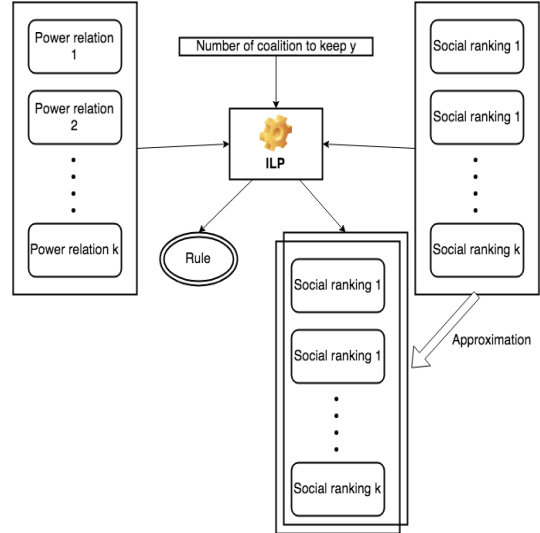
Power relation 1

Power relation 2

Power relation k

Number of coalition to keep y

ILP

Rule

Social ranking 1

Social ranking 1

Social ranking k

Social ranking 1

Social ranking 1

Social ranking k

Approximation